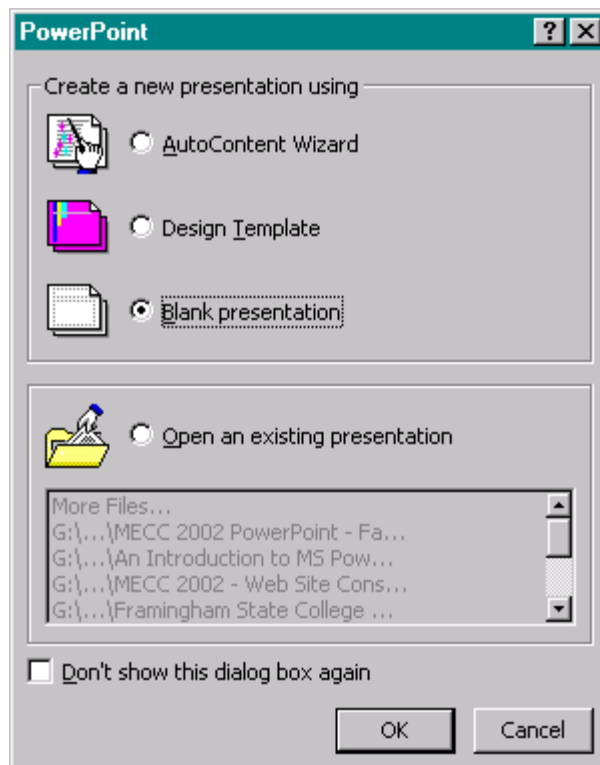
PowerPoint

?

Create a new presentation using

AutoContent Wizard

Design Template

Blank presentation

Open an existing presentation

More Files...
G:\...\MECC 2002 PowerPoint - Fa...
G:\...\An Introduction to MS Pow...
G:\...\MECC 2002 - Web Site Cons...
G:\...\Framingham State College ...

Don't show this dialog box again

OK

Cancel